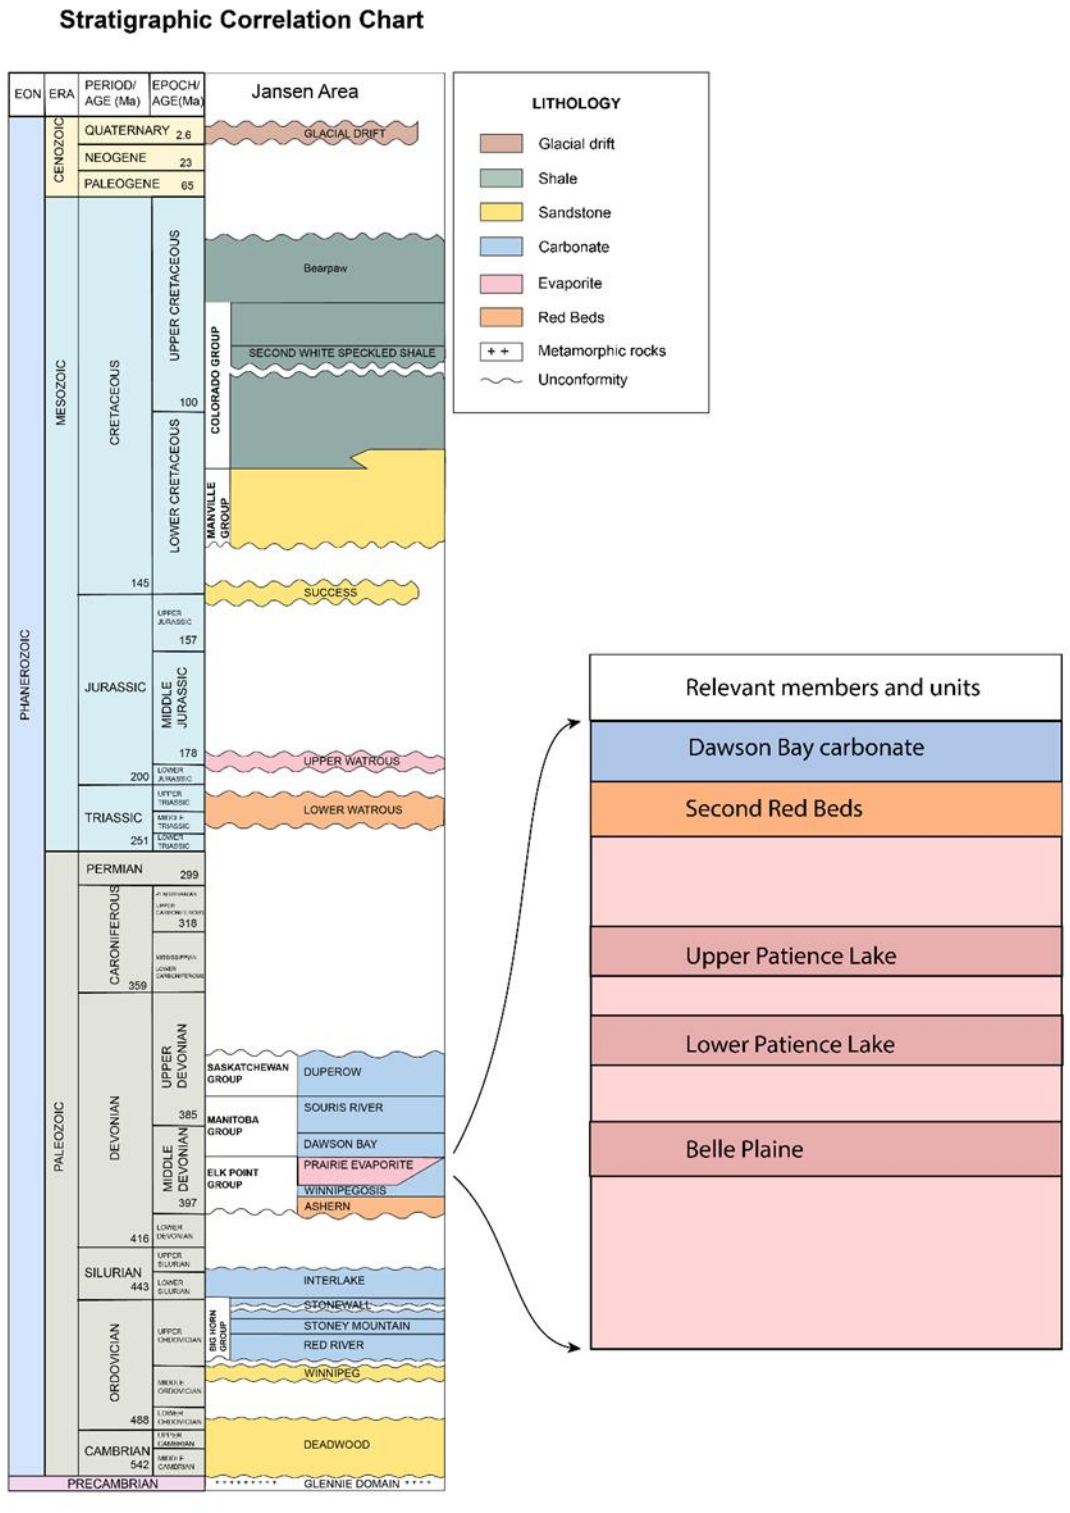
Stratigraphic Correlation Chart

| EON | ERA | PERIOD/ AGE (Ma) | EPOCH/ AGE(Ma) | Jansen Area |
|---|---|---|---|---|
| PHANEROZOIC | CENOZOIC | QUATERNARY 2.6 | | GLACIAL DRIFT |
| | | NEOGENE 23 | | |
| | | PALEOGENE 65 | | |
| | MESOZOIC | CRETACEOUS | UPPER CRETACEOUS 100 | COLORADO GROUP: Bearpaw; SECOND WHITE SPECKLED SHALE |
| | | 145 | LOWER CRETACEOUS | MANVILLE GROUP |
| | | | | SUCCESS |
| | | JURASSIC | UPPER JURASSIC 157 | |
| | | | MIDDLE JURASSIC 178 | UPPER WATROUS |
| | | 200 | LOWER JURASSIC | |
| | | TRIASSIC 251 | UPPER TRIASSIC | LOWER WATROUS |
| | | | MIDDLE TRIASSIC | |
| | | | LOWER TRIASSIC | |
| | PALEOZOIC | PERMIAN 299 | | |
| | | CARONIFEROUS | PENNSYLVANIAN UPPER CARBONIFEROUS 318 | |
| | | 359 | MISSISSIPPIAN LOWER CARBONIFEROUS | |
| | | DEVONIAN | UPPER DEVONIAN 385 | SASKATCHEWAN GROUP: DUPEROW |
| | | | | MANITOBA GROUP: SOURIS RIVER; DAWSON BAY |
| | | | MIDDLE DEVONIAN 397 | ELK POINT GROUP: PRAIRIE EVAPORITE; WINNIPEGOSIS; ASHERN |
| | | 416 | LOWER DEVONIAN | |
| | | SILURIAN 443 | UPPER SILURIAN | INTERLAKE |
| | | | LOWER SILURIAN | |
| | | ORDOVICIAN | UPPER ORDOVICIAN | BIG HORN GROUP: STONEWALL; STONEY MOUNTAIN; RED RIVER |
| | | | MIDDLE ORDOVICIAN | WINNIPEG |
| | | 488 | LOWER ORDOVICIAN | |
| | | CAMBRIAN 542 | UPPER CAMBRIAN | DEADWOOD |
| | | | MIDDLE CAMBRIAN | |
| PRECAMBRIAN | | | | GLENNIE DOMAIN |

LITHOLOGY
Glacial drift
Shale
Sandstone
Carbonate
Evaporite
Red Beds
Metamorphic rocks
Unconformity

Relevant members and units
Dawson Bay carbonate
Second Red Beds
Upper Patience Lake
Lower Patience Lake
Belle Plaine